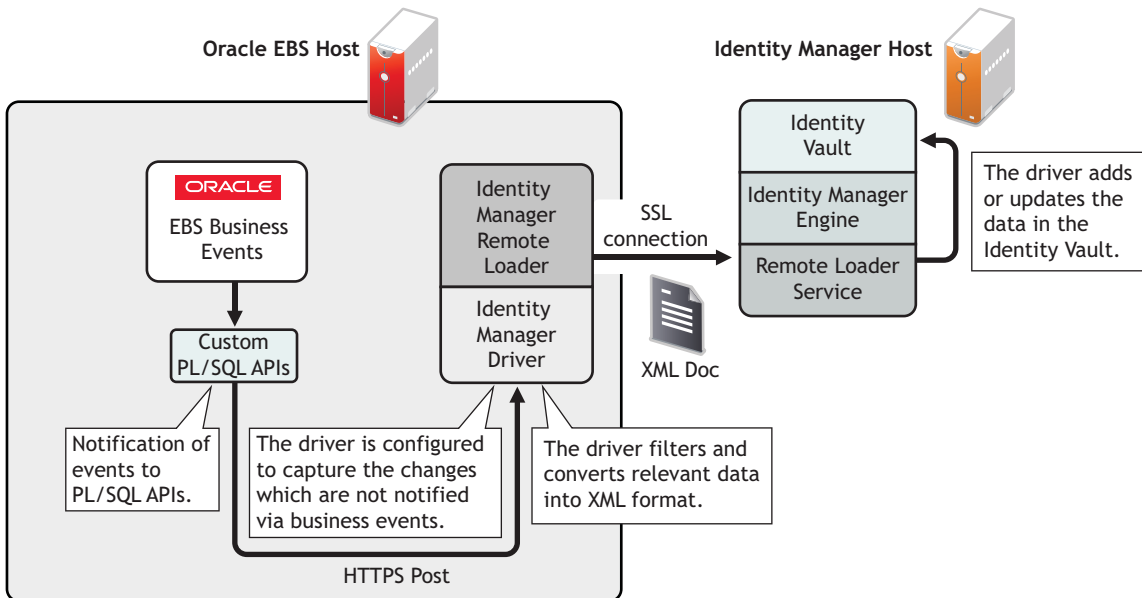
Oracle EBS Host

Identity Manager Host

ORACLE

EBS Business Events

Custom PL/SQL APIs

Identity Manager Remote Loader

Identity Manager Driver

SSL connection

XML Doc

Identity Vault

Identity Manager Engine

Remote Loader Service

The driver adds or updates the data in the Identity Vault.

Notification of events to PL/SQL APIs.

The driver is configured to capture the changes which are not notified via business events.

The driver filters and converts relevant data into XML format.

HTTPS Post